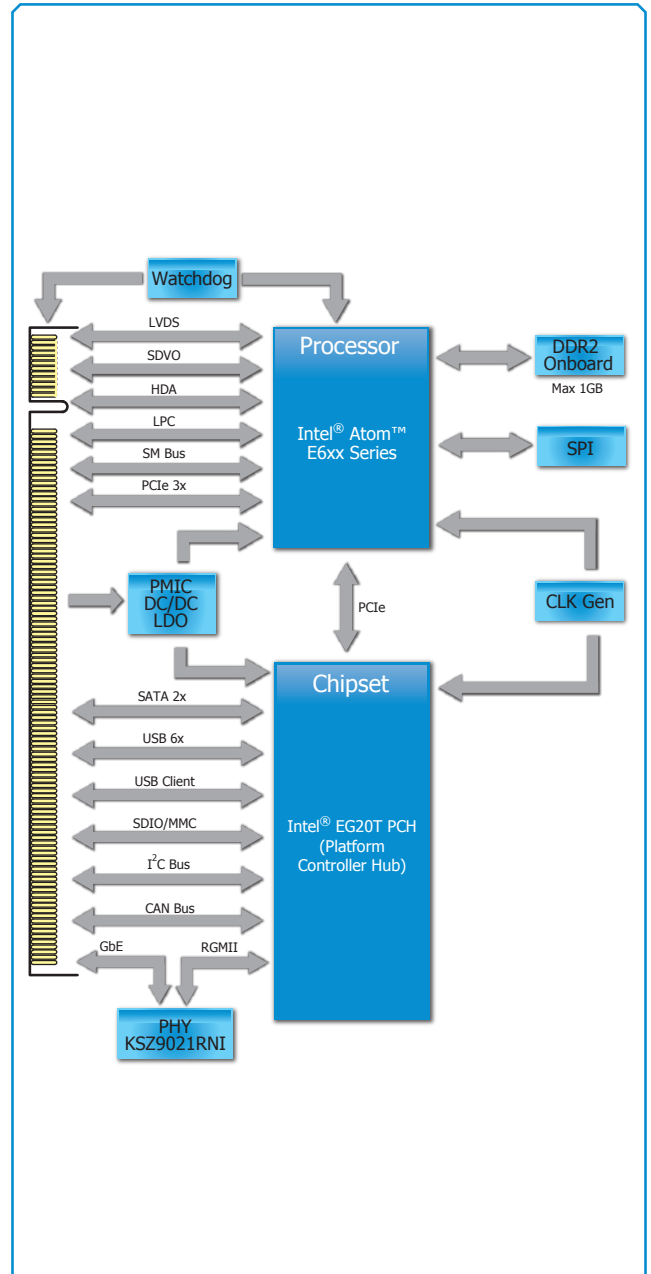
Watchdog

LVDS

SDVO

HDA

LPC

SM Bus

PCIe 3x

Processor

Intel® Atom™ E6xx Series

DDR2 Onboard

Max 1GB

SPI

PMIC DC/DC LDO

PCIe

CLK Gen

Chipset

SATA 2x

USB 6x

USB Client

SDIO/MMC

$I^2C$ Bus

CAN Bus

GbE

RGMII

Intel® EG20T PCH (Platform Controller Hub)

PHY KSZ9021RNI